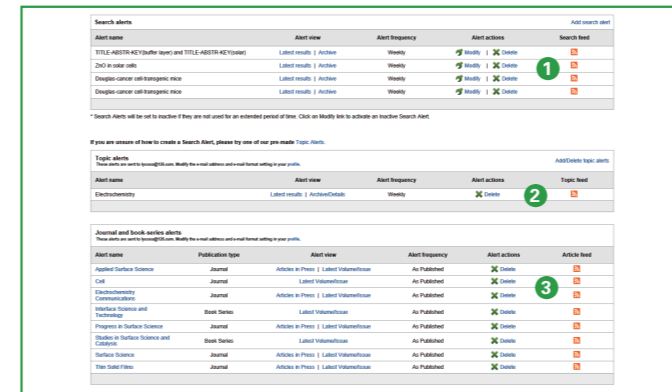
Search alerts

Add search alert

| Alert name | Alert view | Alert frequency | Alert actions | Search feed |
|---|---|---|---|---|
| TITLE-ABSTR-KEY(buffer layer) and TITLE-ABSTR-KEY(solar) | Latest results \| Archive | Weekly | Modify \| Delete | |
| ZnO in solar cells | Latest results \| Archive | Weekly | Modify \| Delete | |
| Douglas-cancer cell-transgenic mice | Latest results \| Archive | Weekly | Modify \| Delete | |
| Douglas-cancer cell-transgenic mice | Latest results \| Archive | Weekly | Modify \| Delete | |

1

* Search Alerts will be set to inactive if they are not used for an extended period of time. Click on Modify link to activate an inactive Search Alert.

If you are unsure of how to create a Search Alert, please try one of our pre-made Topic Alerts.

Topic alerts
These alerts are sent to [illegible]. Modify the e-mail address and e-mail format setting in your profile.

Add/Delete topic alerts

| Alert name | Alert view | Alert frequency | Alert actions | Topic feed |
|---|---|---|---|---|
| Electrochemistry | Latest results \| Archive/Details | Weekly | Delete | |

2

Journal and book-series alerts
These alerts are sent to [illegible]. Modify the e-mail address and e-mail format setting in your profile.

| Alert name | Publication type | Alert view | Alert frequency | Alert actions | Article feed |
|---|---|---|---|---|---|
| Applied Surface Science | Journal | Articles in Press \| Latest Volume/Issue | As Published | Delete | |
| Cell | Journal | Latest Volume/Issue | As Published | Delete | |
| Electrochemistry Communications | Journal | Articles in Press \| Latest Volume/Issue | As Published | Delete | |
| Interface Science and Technology | Book Series | Latest Volume/Issue | As Published | Delete | |
| Progress in Surface Science | Journal | Articles in Press \| Latest Volume/Issue | As Published | Delete | |
| Studies in Surface Science and Catalysis | Book Series | Latest Volume/Issue | As Published | Delete | |
| Surface Science | Journal | Articles in Press \| Latest Volume/Issue | As Published | Delete | |
| Thin Solid Films | Journal | Articles in Press \| Latest Volume/Issue | As Published | Delete | |

3